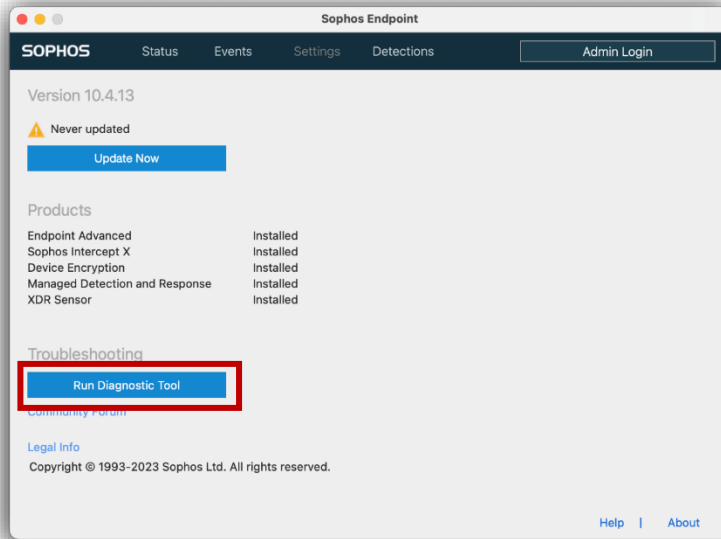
Sophos Endpoint

SOPHOS Status Events Settings Detections Admin Login

Version 10.4.13

Never updated

Update Now

Products

| | |
|---|---|
| Endpoint Advanced | Installed |
| Sophos Intercept X | Installed |
| Device Encryption | Installed |
| Managed Detection and Response | Installed |
| XDR Sensor | Installed |

Troubleshooting

Run Diagnostic Tool

Community Forum

Legal Info

Copyright © 1993-2023 Sophos Ltd. All rights reserved.

Help | About